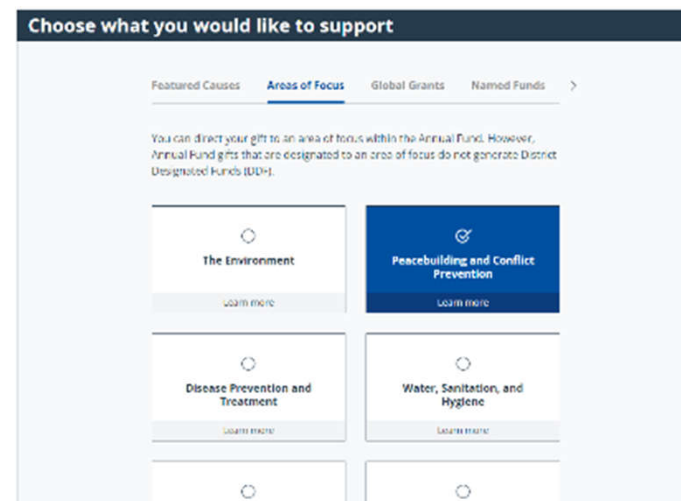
Choose what you would like to support

Featured Causes Areas of Focus Global Grants Named Funds >

You can direct your gift to an area of focus within the Annual Fund. However, Annual Fund gifts that are designated to an area of focus do not generate District Designated Funds (DDF).

The Environment
Learn more

Peacebuilding and Conflict Prevention
Learn more

Disease Prevention and Treatment
Learn more

Water, Sanitation, and Hygiene
Learn more